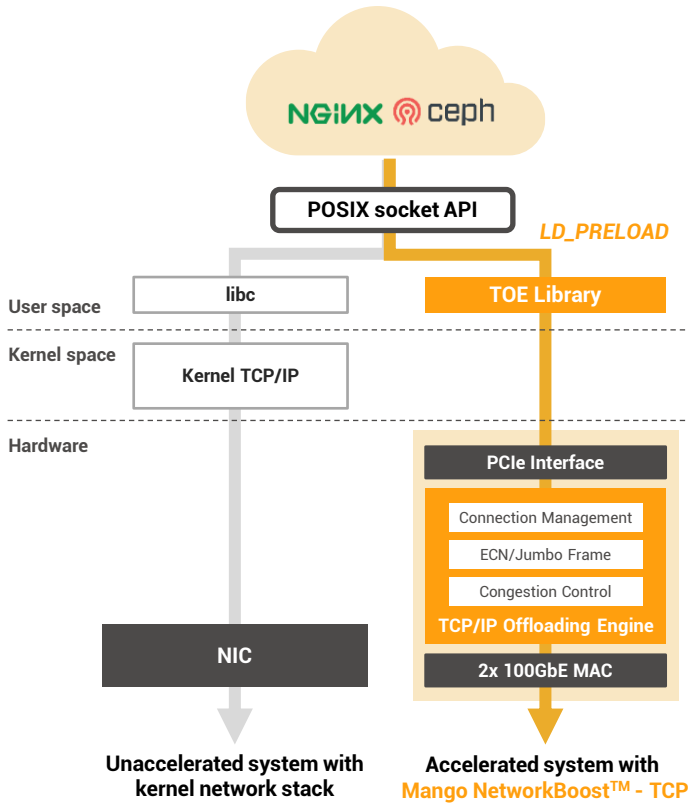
NGINX ceph

POSIX socket API

LD_PRELOAD

User space

libc

TOE Library

Kernel space

Kernel TCP/IP

Hardware

PCIe Interface

Connection Management

ECN/Jumbo Frame

Congestion Control

TCP/IP Offloading Engine

NIC

2x 100GbE MAC

Unaccelerated system with kernel network stack

Accelerated system with Mango NetworkBoost$^{TM}$ - TCP